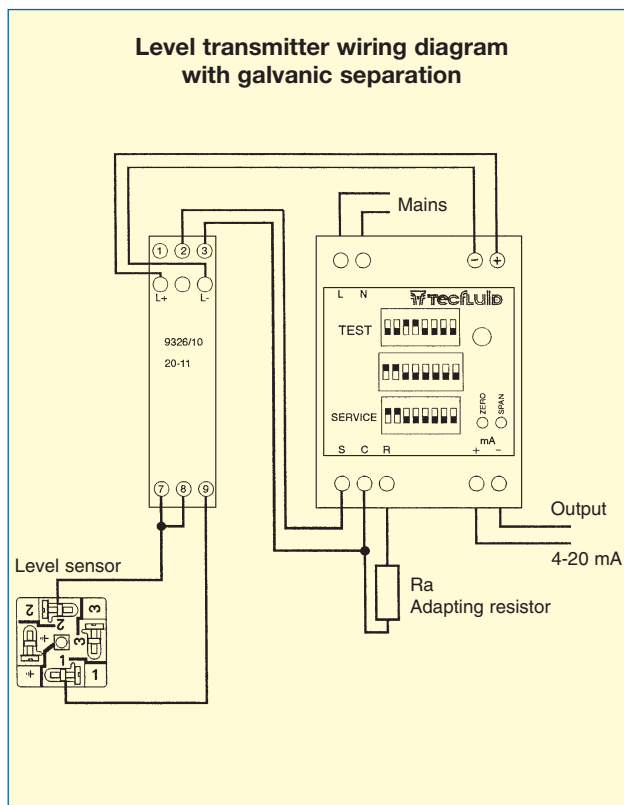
Level transmitter wiring diagram with galvanic separation

Mains

1 2 3

L+ L-

9326/10

20-11

7 8 9

L N

TECFLUID

TEST

SERVICE

ZERO SPAN

mA

S C R + -

Output

4-20 mA

Level sensor

2 2 3 3 + 1 + 1

Ra

Adapting resistor